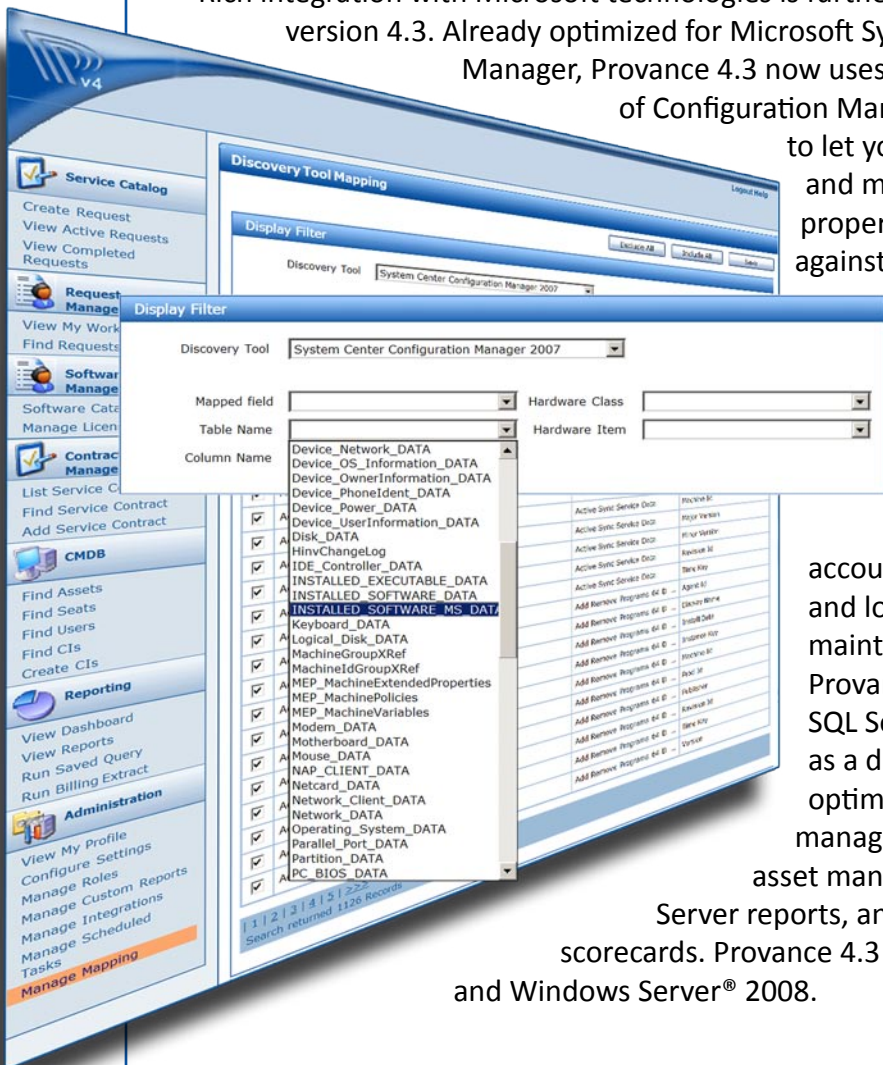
version 4.3. Already optimized for Microsoft Sy
Manager, Provance 4.3 now uses
of Configuration Ma
to let yo
and m
proper
against

v4

Service Catalog
Create Request
View Active Requests
View Completed Requests
Request Manage
View My Work
Find Requests
Softwar Manage
Software Cata
Manage Licen
Contrac Manage
List Service C
Find Service Contract
Add Service Contract
CMDB
Find Assets
Find Seats
Find Users
Find CIs
Create CIs
Reporting
View Dashboard
View Reports
Run Saved Query
Run Billing Extract
Administration
View My Profile
Configure Settings
Manage Roles
Manage Custom Reports
Manage Integrations
Manage Scheduled Tasks
Manage Mapping

Discovery Tool Mapping
Logout Help
Display Filter
Exclude All
Include All
Save
Discovery Tool System Center Configuration Manager 2007

Display Filter
Discovery Tool System Center Configuration Manager 2007
Mapped field
Hardware Class
Table Name
Hardware Item
Column Name

Device_Network_DATA
Device_OS_Information_DATA
Device_OwnerInformation_DATA
Device_PhoneIdent_DATA
Device_Power_DATA
Device_UserInformation_DATA
Disk_DATA
HinvChangeLog
IDE_Controller_DATA
INSTALLED_EXECUTABLE_DATA
INSTALLED_SOFTWARE_DATA
INSTALLED_SOFTWARE_MS_DATA
Keyboard_DATA
Logical_Disk_DATA
MachineGroupXRef
MachineIdGroupXRef
MEP_MachineExtendedProperties
MEP_MachinePolicies
MEP_MachineVariables
Modem_DATA
Motherboard_DATA
Mouse_DATA
NAP_CLIENT_DATA
Netcard_DATA
Network_Client_DATA
Network_DATA
Operating_System_DATA
Parallel_Port_DATA
Partition_DATA
PC_BIOS_DATA

Active Sync Service Desc
Add Remove Programs 64 D

1 | 2 | 3 | 4 | 5 | >>
Search returned 1126 Records

accou
and lo
maint
Prova
SQL S
as a d
optim
manag
asset man
Server reports, ar
scorecards. Provance 4.3
and Windows Server® 2008.